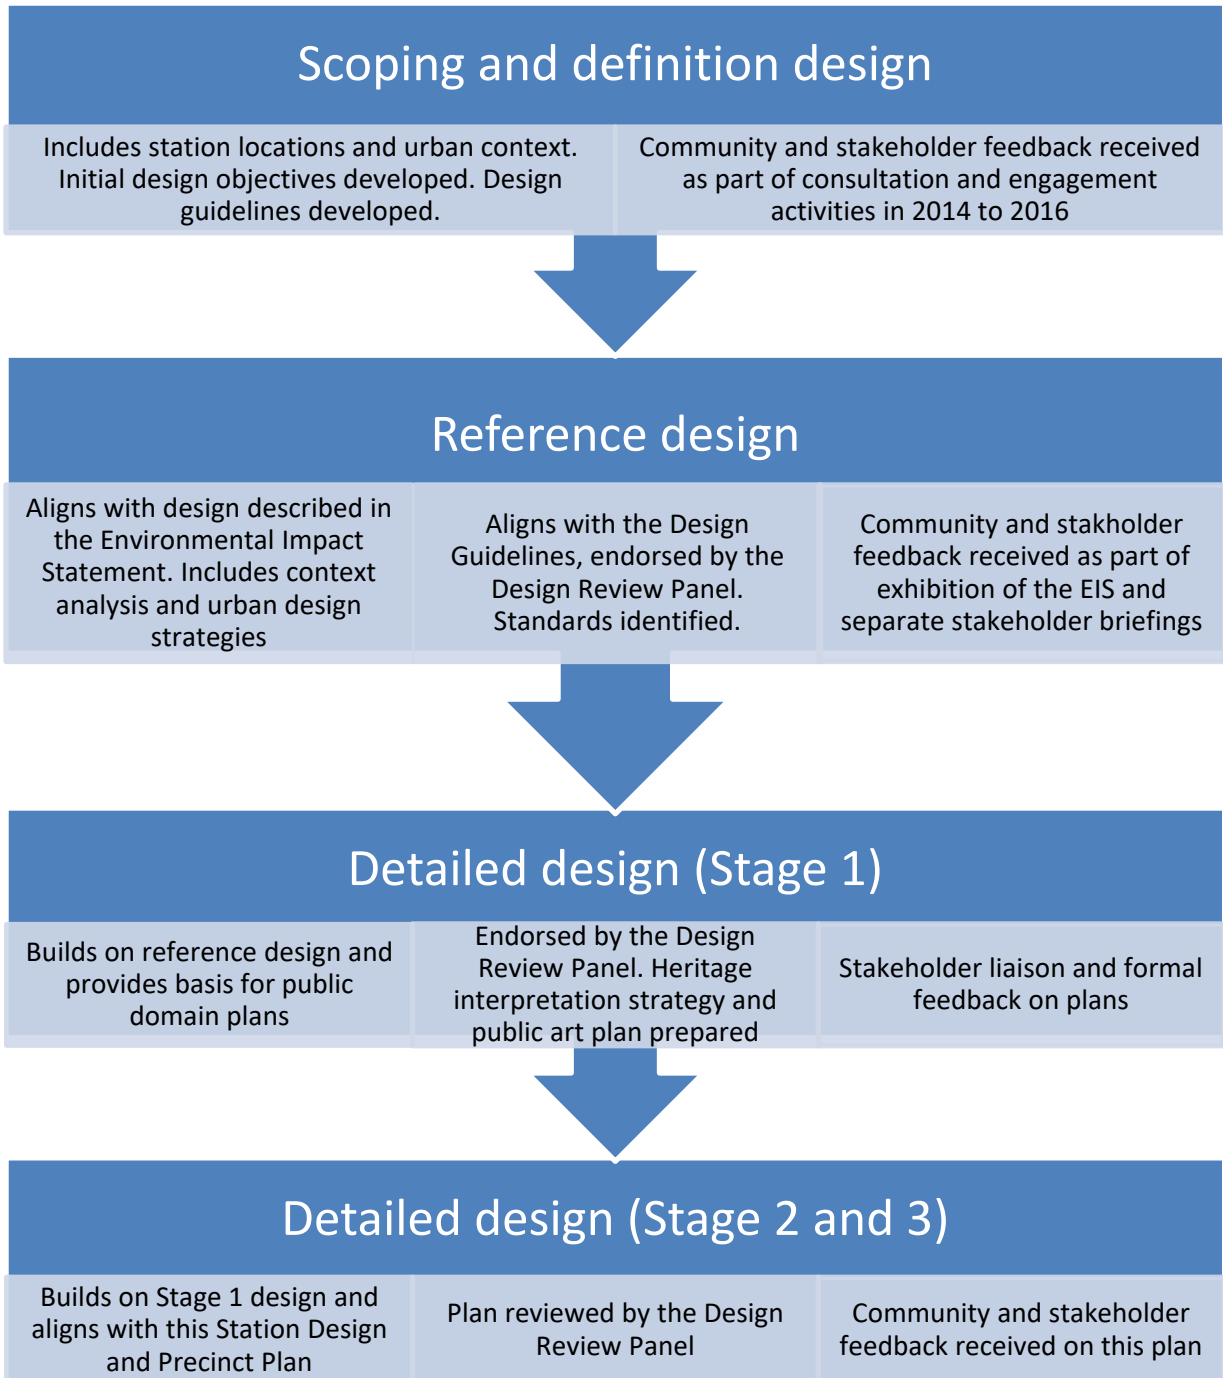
Scoping and definition design

Includes station locations and urban context. Initial design objectives developed. Design guidelines developed.

Community and stakeholder feedback received as part of consultation and engagement activities in 2014 to 2016

Reference design

Aligns with design described in the Environmental Impact Statement. Includes context analysis and urban design strategies

Aligns with the Design Guidelines, endorsed by the Design Review Panel. Standards identified.

Community and stakholder feedback received as part of exhibition of the EIS and separate stakeholder briefings

Detailed design (Stage 1)

Builds on reference design and provides basis for public domain plans

Endorsed by the Design Review Panel. Heritage interpretation strategy and public art plan prepared

Stakeholder liaison and formal feedback on plans

Detailed design (Stage 2 and 3)

Builds on Stage 1 design and aligns with this Station Design and Precinct Plan

Plan reviewed by the Design Review Panel

Community and stakeholder feedback received on this plan